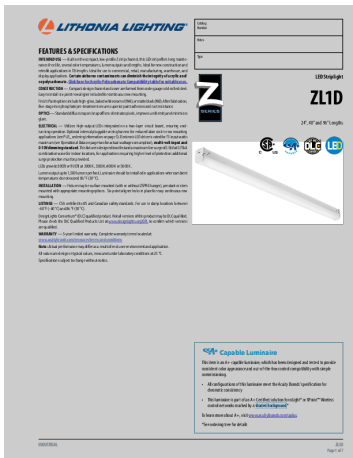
LITHONIA LIGHTING®

| Catalog Number | |
|---|---|
| Notes | |
| Type | |

FEATURES & SPECIFICATIONS

INTENDED USE — Built on the compact, low-profile Z strip channel, the LED strip offers long maintenance life, high lumen output and low cost with high efficacy. Ideal for new construction and retrofit applications in commercial, retail, manufacturing, warehouse, and display applications. Certain airborne contaminants can diminish the integrity of acrylic and/or polycarbonate. Click here for Acrylic-Polycarbonate Compatibility table for suitable uses.

CONSTRUCTION — Compact design channel and cover are formed from code-gauge cold-rolled steel. Easy-to-install. Acrylic diffuser. Finished by a five-stage polyester powder coat process.

Finish: Powder coat in white. Channel housing with knockouts for quick access. Fits onto plaster ceilings. Two-piece snap-on design for mounting.

OPTICS — Standard diffuse lens provides wide distribution, improves uniformity and minimizes glare.

ELECTRICAL — Utilizes high-output LEDs integrated on a low-profile circuit board, ensuring cool running operation. Optional internal upgrade to emergency backup. Dimming available for 0-10V applications. LED drivers are protected from typical transient voltage surges. Available in 4' and 8' lengths. 0-10V dimming standard.

LEDs provide 80CRI or 90CRI at 3000K, 3500K, 4000K or 5000K.

Lumen output up to 7,000 lumens. Ambient temperature rating up to 40°C (104°F).

INSTALLATION — Fixture may be surface mounted (with or without optional hanger), pendant or stem mounted with appropriate mounting options. Tie points at proper locations allow easy continuous row mounting.

LISTINGS — CSA certified to US and Canadian safety standards. For use in damp locations between -30°F (-34°C) and 86°F (30°C).

DesignLights Consortium® (DLC) qualified product. Not all versions of this product may be DLC qualified. Please check the DLC Qualified Products List at www.designlights.org/QPL to confirm which versions are qualified.

WARRANTY — 5-year limited warranty. Complete warranty terms located at: www.acuitybrands.com/support/warranty/terms-and-conditions

Note: Actual performance may differ as a result of end-user environment and application.

All values are design or typical values, measured under laboratory conditions at 25 °C.

Specifications subject to change without notice.

LED Striplight

ZL1D

24", 48" and 96" lengths

Z SERIES

DLC

LED

nLight® Capable Luminaire

This item is an nLight capable luminaire, which has been designed and tested to provide consistent color appearance and out-of-the-box control compatibility with simple commissioning.

• All configurations of this luminaire meet the Acuity Brands' specification for chromatic consistency

• This luminaire is part of an A+ Certified solution for nLight® or XPoint™ Wireless control networks enabled by a Rated Equipment*

To learn more about A+, visit www.acuitybrands.com/aplus.

*See ordering tree for details.

INDOOR LINEAR
ZL1D
Page 1 of 7